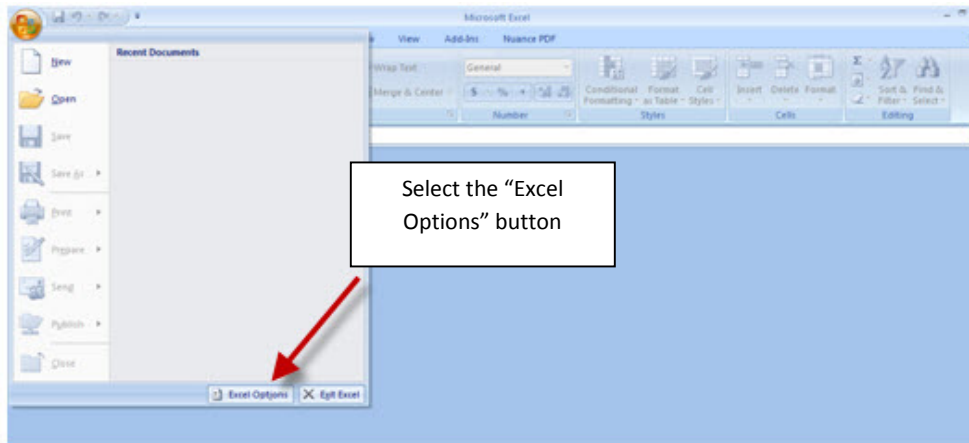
Microsoft Excel

View Add-Ins Nuance PDF

Wrap Text
Merge & Center
General
$ % ,
Number
Conditional Formatting
Format as Table
Cell Styles
Styles
Insert Delete Format
Cells
Sort & Filter
Find & Select
Editing

Recent Documents

New
Open
Save
Save As
Print
Prepare
Send
Publish
Close

Excel Options
Exit Excel

Select the "Excel Options" button